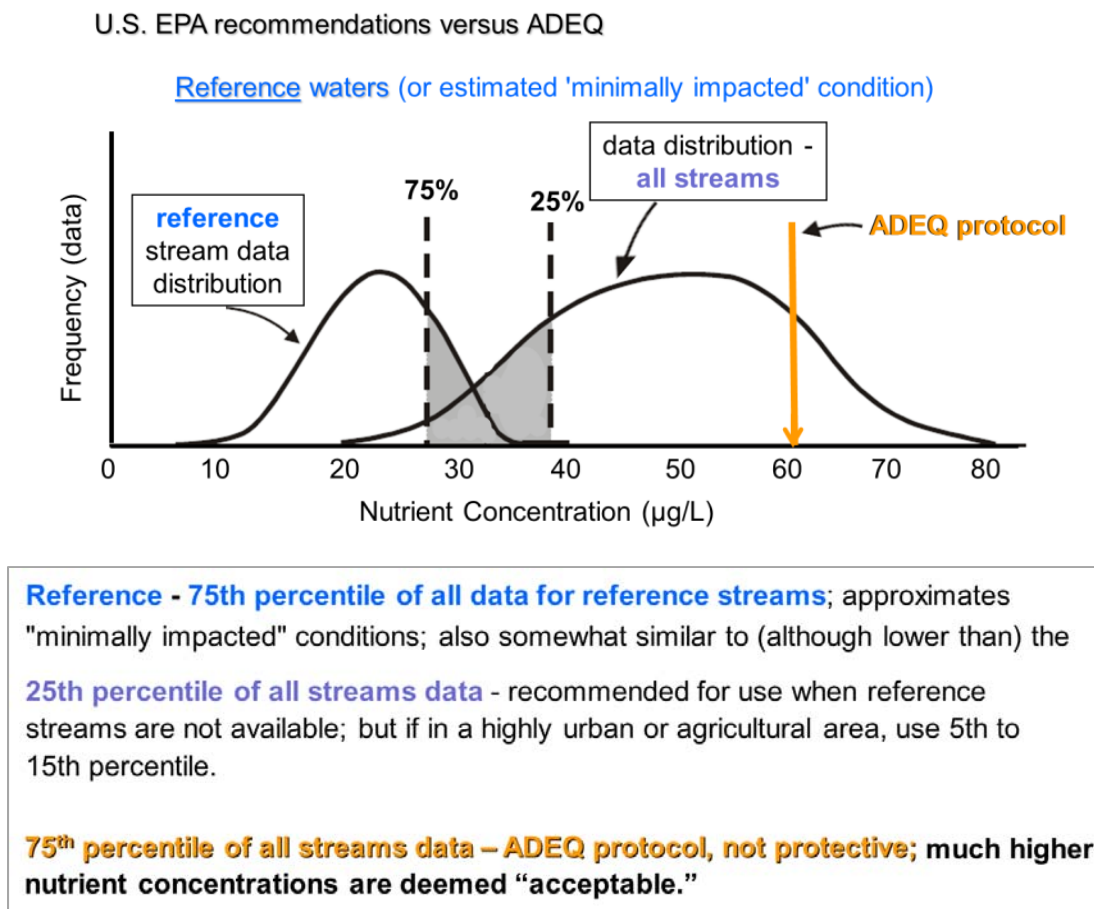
U.S. EPA recommendations versus ADEQ

Reference waters (or estimated 'minimally impacted' condition)

reference stream data distribution

75%

25%

data distribution - all streams

ADEQ protocol

Frequency (data)

0 10 20 30 40 50 60 70 80

Nutrient Concentration (µg/L)

Reference - 75th percentile of all data for reference streams; approximates "minimally impacted" conditions; also somewhat similar to (although lower than) the

25th percentile of all streams data - recommended for use when reference streams are not available; but if in a highly urban or agricultural area, use 5th to 15th percentile.

75$^{th}$ percentile of all streams data – ADEQ protocol, not protective; much higher nutrient concentrations are deemed "acceptable."